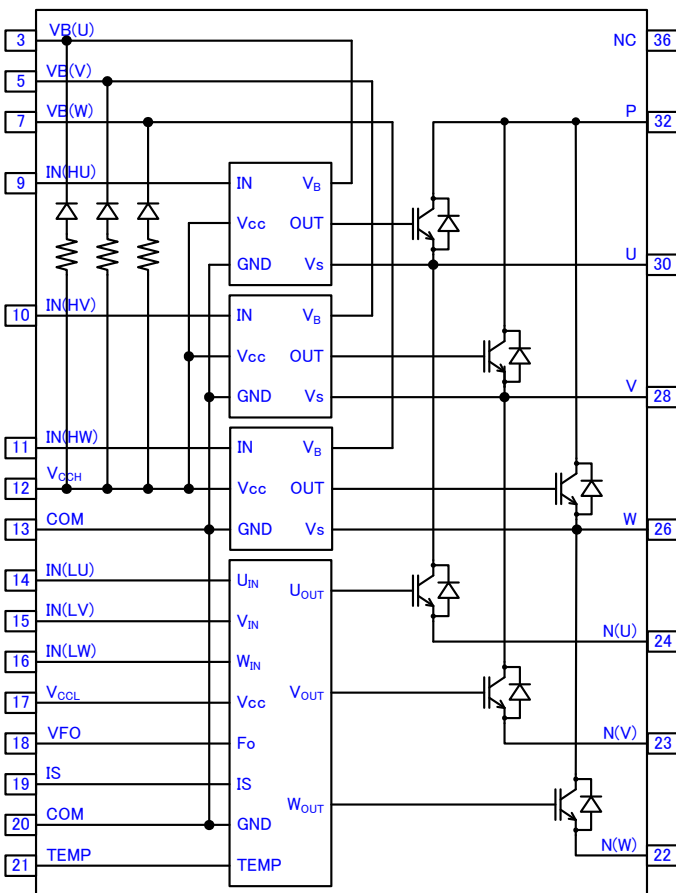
3 VB(U)
5 VB(V)
7 VB(W)
9 IN(HU)
10 IN(HV)
11 IN(HW)
12 $V_{CCH}$
13 COM
14 IN(LU)
15 IN(LV)
16 IN(LW)
17 $V_{CCL}$
18 VFO
19 IS
20 COM
21 TEMP

IN $V_B$
Vcc OUT
GND Vs

IN $V_B$
Vcc OUT
GND Vs

IN $V_B$
Vcc OUT
GND Vs

$U_{IN}$ $U_{OUT}$
$V_{IN}$
$W_{IN}$
Vcc $V_{OUT}$
Fo
IS $W_{OUT}$
GND
TEMP

NC 36
P 32
U 30
V 28
W 26
N(U) 24
N(V) 23
N(W) 22